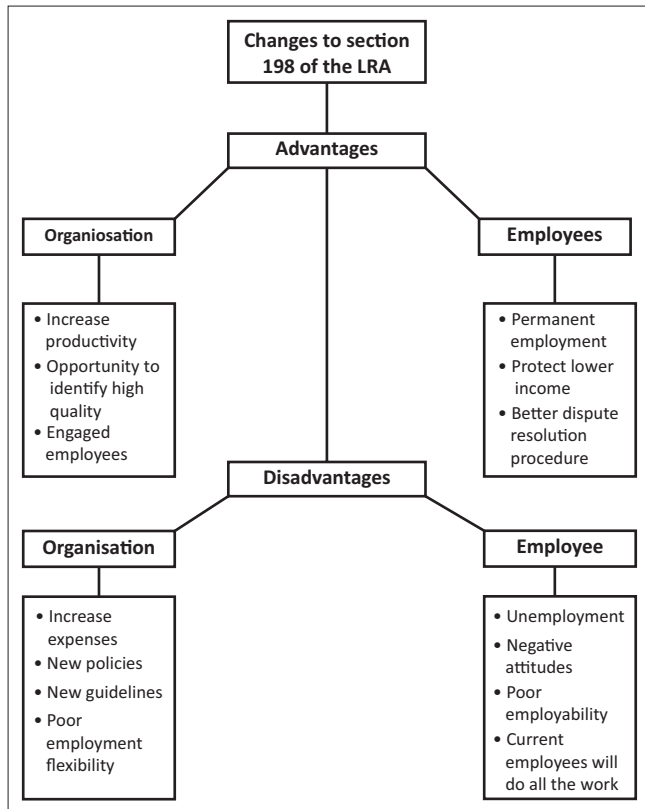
Changes to section 198 of the LRA

Advantages

Organiosation

• Increase productivity
• Opportunity to identify high quality
• Engaged employees

Employees

• Permanent employment
• Protect lower income
• Better dispute resolution procedure

Disadvantages

Organisation

• Increase expenses
• New policies
• New guidelines
• Poor employment flexibility

Employee

• Unemployment
• Negative attitudes
• Poor employability
• Current employees will do all the work